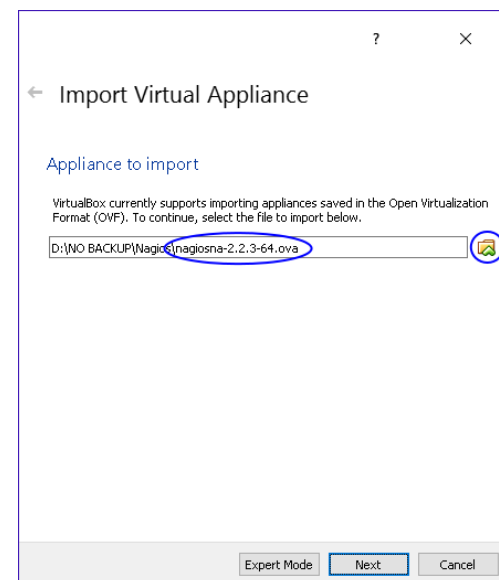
?
×

← Import Virtual Appliance

Appliance to import

VirtualBox currently supports importing appliances saved in the Open Virtualization Format (OVF). To continue, select the file to import below.

D:\NO BACKUP\Nagios\nagiosna-2.2.3-64.ova

Expert Mode | Next | Cancel